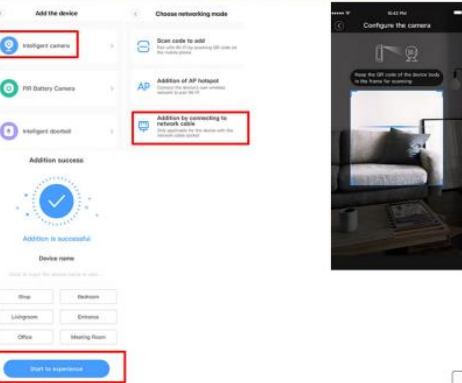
Add the device

Intelligent camera

PIR Battery Camera

Intelligent doorbell

Choose networking mode

Scan code to add
Pair with Wi-Fi by scanning QR code on the mobile phone

AP Addition of AP hotspot
Connect the device's own wireless network to pair Wi-Fi

Addition by connecting to network cable
Only applicable to the device with the network cable socket

Configure the camera

Keep the QR code of the device body in the frame for scanning

Addition success

Addition is successful

Device name

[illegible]

Shop
Bedroom
Livingroom
Entrance
Office
Meeting Room

Start to experience